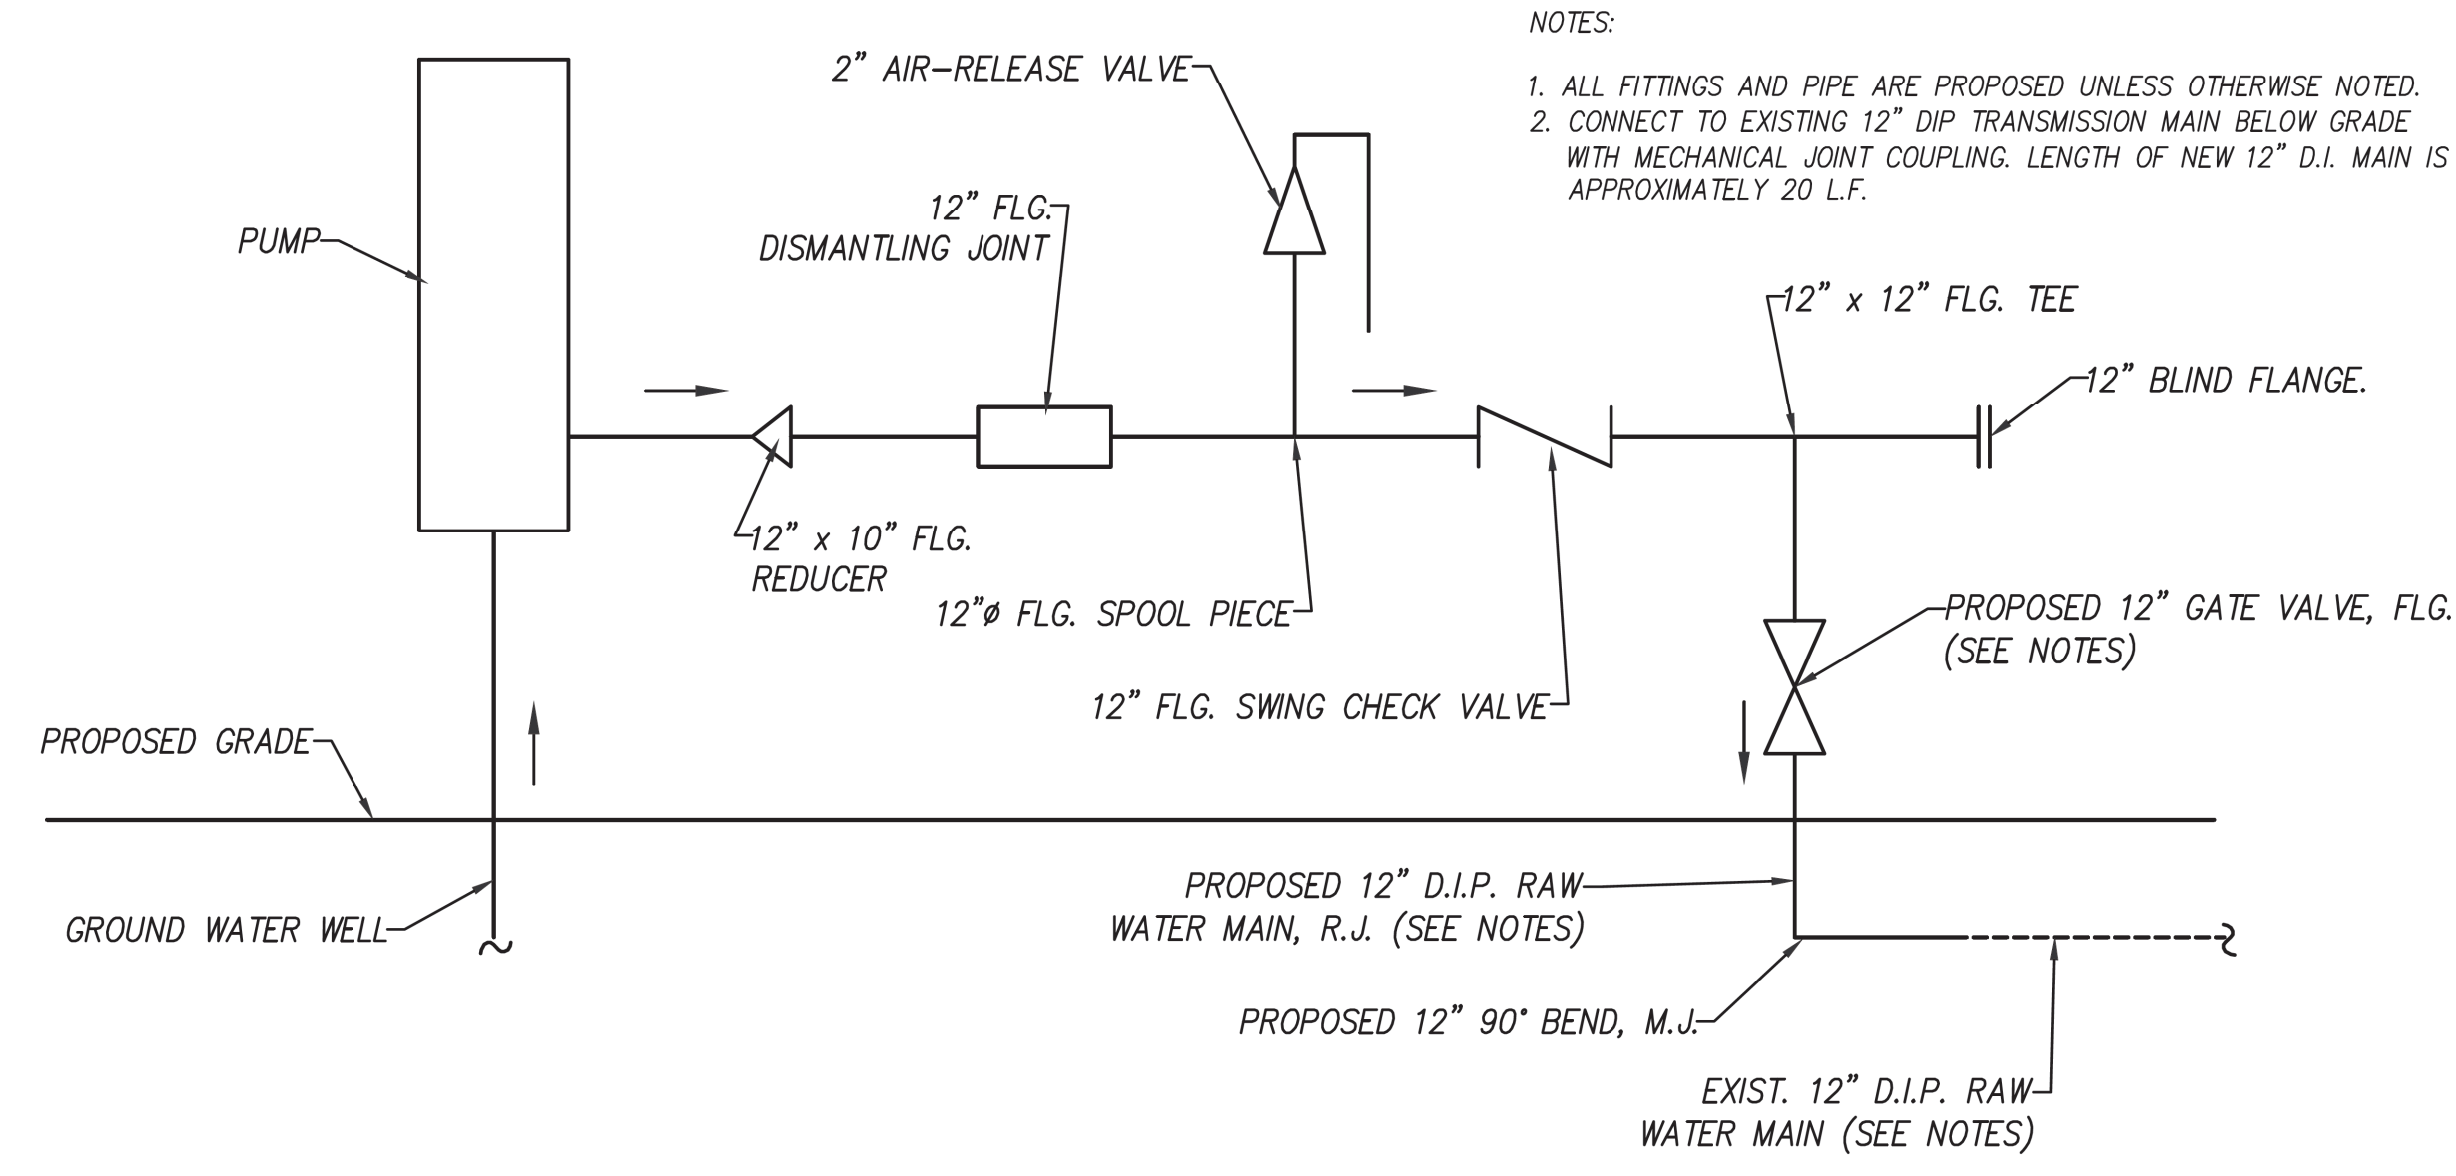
NOTES:

1. ALL FITTINGS AND PIPE ARE PROPOSED UNLESS OTHERWISE NOTED.
2. CONNECT TO EXISTING 12" DIP TRANSMISSION MAIN BELOW GRADE WITH MECHANICAL JOINT COUPLING. LENGTH OF NEW 12" D.I. MAIN IS APPROXIMATELY 20 L.F.

2" AIR-RELEASE VALVE

PUMP

12" FLG. DISMANTLING JOINT

12" x 12" FLG. TEE

12" BLIND FLANGE.

12" x 10" FLG. REDUCER

12"ø FLG. SPOOL PIECE

PROPOSED 12" GATE VALVE, FLG. (SEE NOTES)

12" FLG. SWING CHECK VALVE

PROPOSED GRADE

PROPOSED 12" D.I.P. RAW WATER MAIN, R.J. (SEE NOTES)

GROUND WATER WELL

PROPOSED 12" 90° BEND, M.J.

EXIST. 12" D.I.P. RAW WATER MAIN (SEE NOTES)